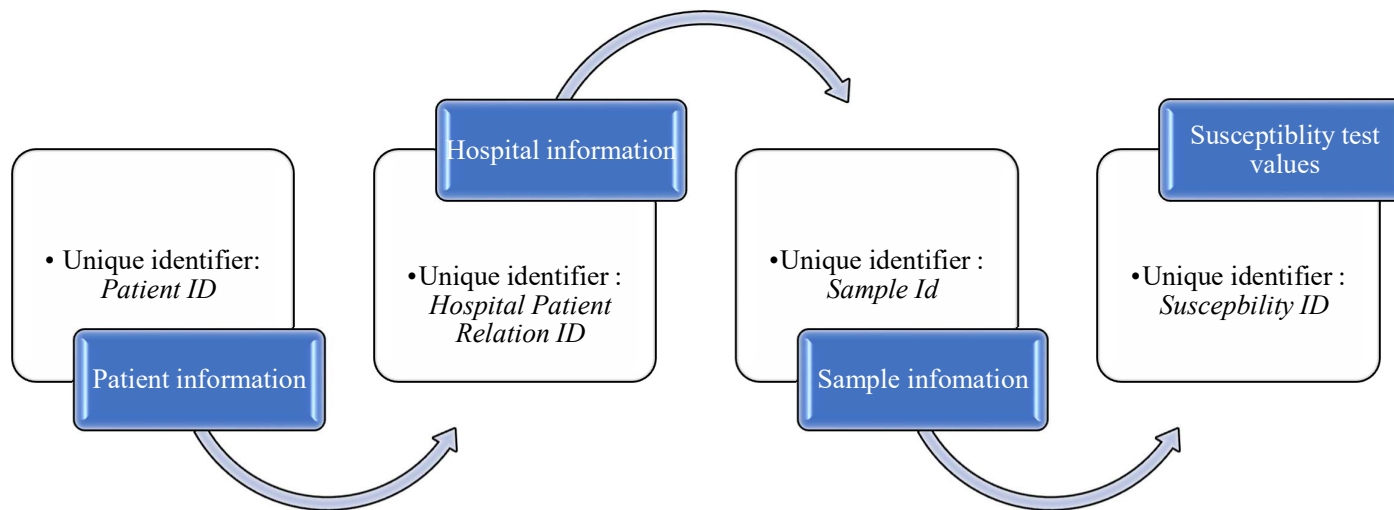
• Unique identifier: *Patient ID*

Patient information

Hospital information

•Unique identifier : *Hospital Patient Relation ID*

•Unique identifier : *Sample Id*

Sample infomation

Susceptiblity test values

•Unique identifier : *Suscepbility ID*